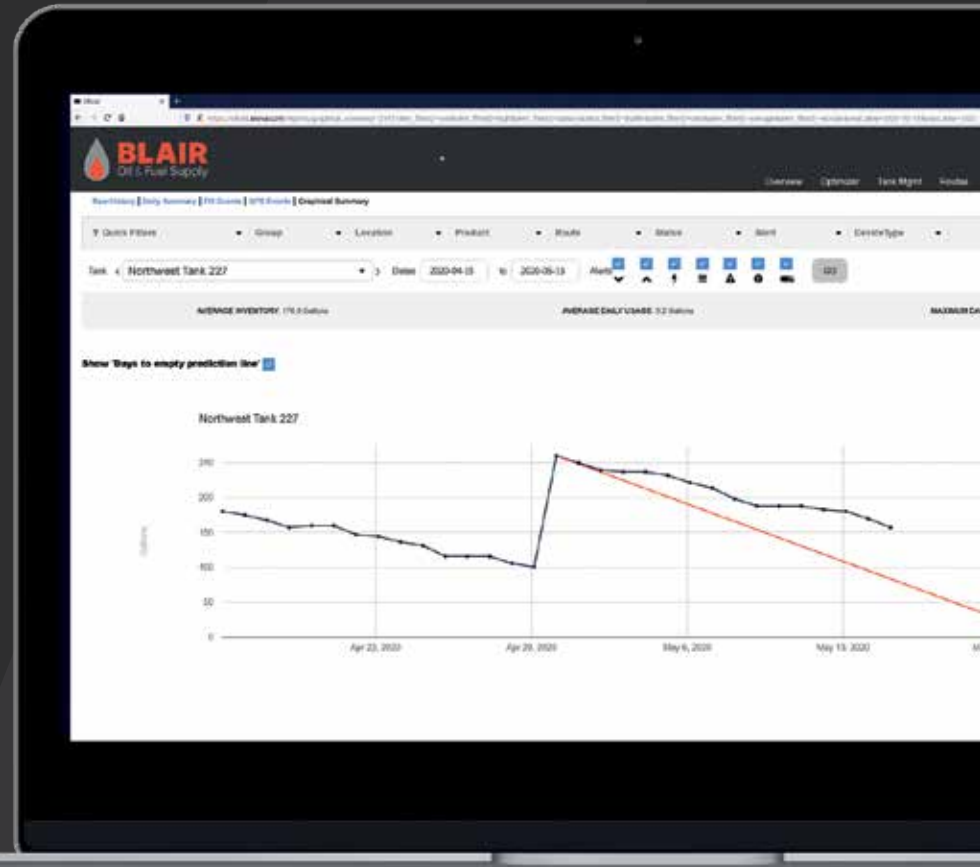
BLAIR
Oil & Fuel Supply

Overview Optimizer Tank Mgmt Routes

Raw History | Daily Summary | Fill Events | GPS Events | Graphical Summary

Quick Filters Group Location Product Route Status Alert DeviceType

Tank Northwest Tank 227 Dates 2020-04-15 to 2020-05-15 Alerts GO

AVERAGE INVENTORY 176.0 Gallons AVERAGE DAILY USAGE 5.2 Gallons MAXIMUM CA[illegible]

Show 'Days to empty prediction line'

Northwest Tank 227

250
200
150
100
50
0

Gallons

Apr 22, 2020 Apr 29, 2020 May 6, 2020 May 13, 2020 M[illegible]